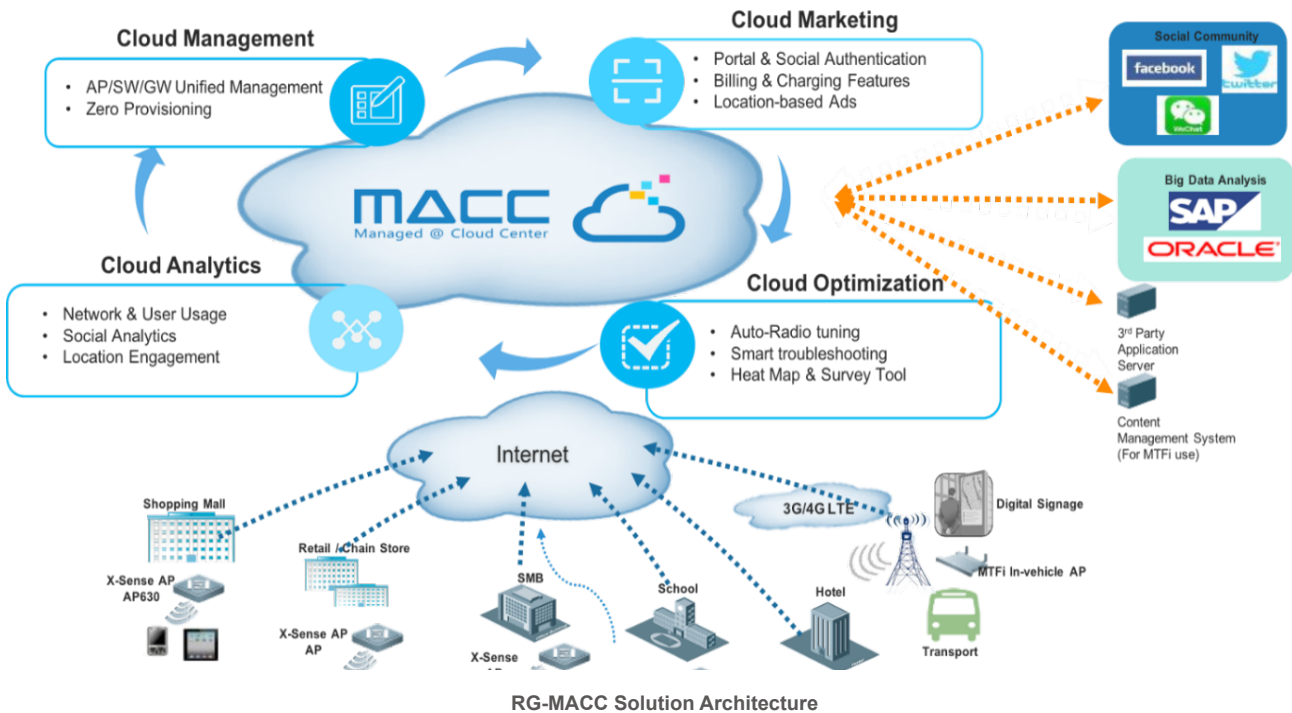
Cloud Management

- AP/SW/GW Unified Management
- Zero Provisioning

Cloud Marketing

- Portal & Social Authentication
- Billing & Charging Features
- Location-based Ads

Social Community

facebook

twitter

WeChat

Big Data Analysis

SAP

ORACLE

MACC

Managed @ Cloud Center

Cloud Analytics

- Network & User Usage
- Social Analytics
- Location Engagement

Cloud Optimization

- Auto-Radio tuning
- Smart troubleshooting
- Heat Map & Survey Tool

3rd Party Application Server

Content Management System (For MTFi use)

Internet

3G/4G LTE

Digital Signage

MTFi In-vehicle AP

Transport

Shopping Mall

X-Sense AP AP630

Retail / Chain Store

X-Sense AP AP

SMB

X-Sense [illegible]

School

Hotel

RG-MACC Solution Architecture